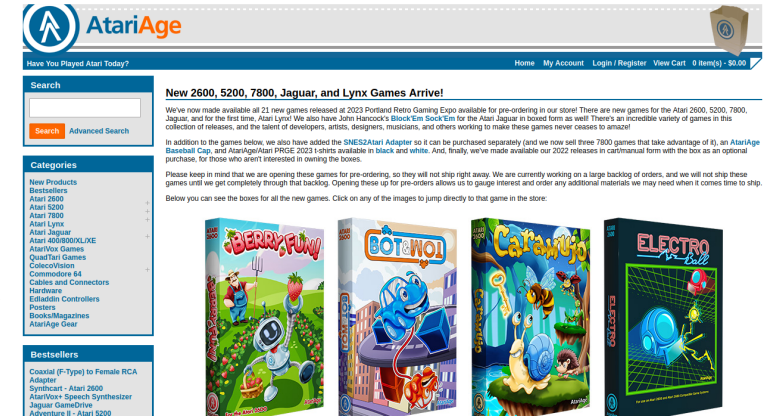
AtariAge

Have You Played Atari Today?

Home My Account Login / Register View Cart 0 item(s) - $0.00

Search

Search Advanced Search

Categories

New Products
Bestsellers
Atari 2600
Atari 5200
Atari 7800
Atari Lynx
Atari Jaguar
Atari 400/800/XL/XE
AtariVox Games
QuadTari Games
ColecoVision
Commodore 64
Cables and Connectors
Hardware
Ediaddin Controllers
Posters
Books/Magazines
AtariAge Gear

Bestsellers

Coaxial (F-Type) to Female RCA Adapter
Synthcart - Atari 2600
AtariVox+ Speech Synthesizer
Jaguar GameDrive
Adventure II - Atari 5200

New 2600, 5200, 7800, Jaguar, and Lynx Games Arrive!

We've now made available all 21 new games released at 2023 Portland Retro Gaming Expo available for pre-ordering in our store! There are new games for the Atari 2600, 5200, 7800, Jaguar, and for the first time, Atari Lynx! We also have John Hancock's Block'Em Sock'Em for the Atari Jaguar in boxed form as well! There's an incredible variety of games in this collection of releases, and the talent of developers, artists, designers, musicians, and others working to make these games never ceases to amaze!

In addition to the games below, we also have added the SNES2Atari Adapter so it can be purchased separately (and we now sell three 7800 games that take advantage of it), an AtariAge Baseball Cap, and AtariAge/Atari PRGE 2023 t-shirts available in black and white. And, finally, we've made available our 2022 releases in cart/manual form with the box as an optional purchase, for those who aren't interested in owning the boxes.

Please keep in mind that we are opening these games for pre-ordering, so they will not ship right away. We are currently working on a large backlog of orders, and we will not ship these games until we get completely through that backlog. Opening these up for pre-orders allows us to gauge interest and order any additional materials we may need when it comes time to ship.

Below you can see the boxes for all the new games. Click on any of the images to jump directly to that game in the store:

Berry Fun!

Bot & Wot

Carawujo

Electro Ball